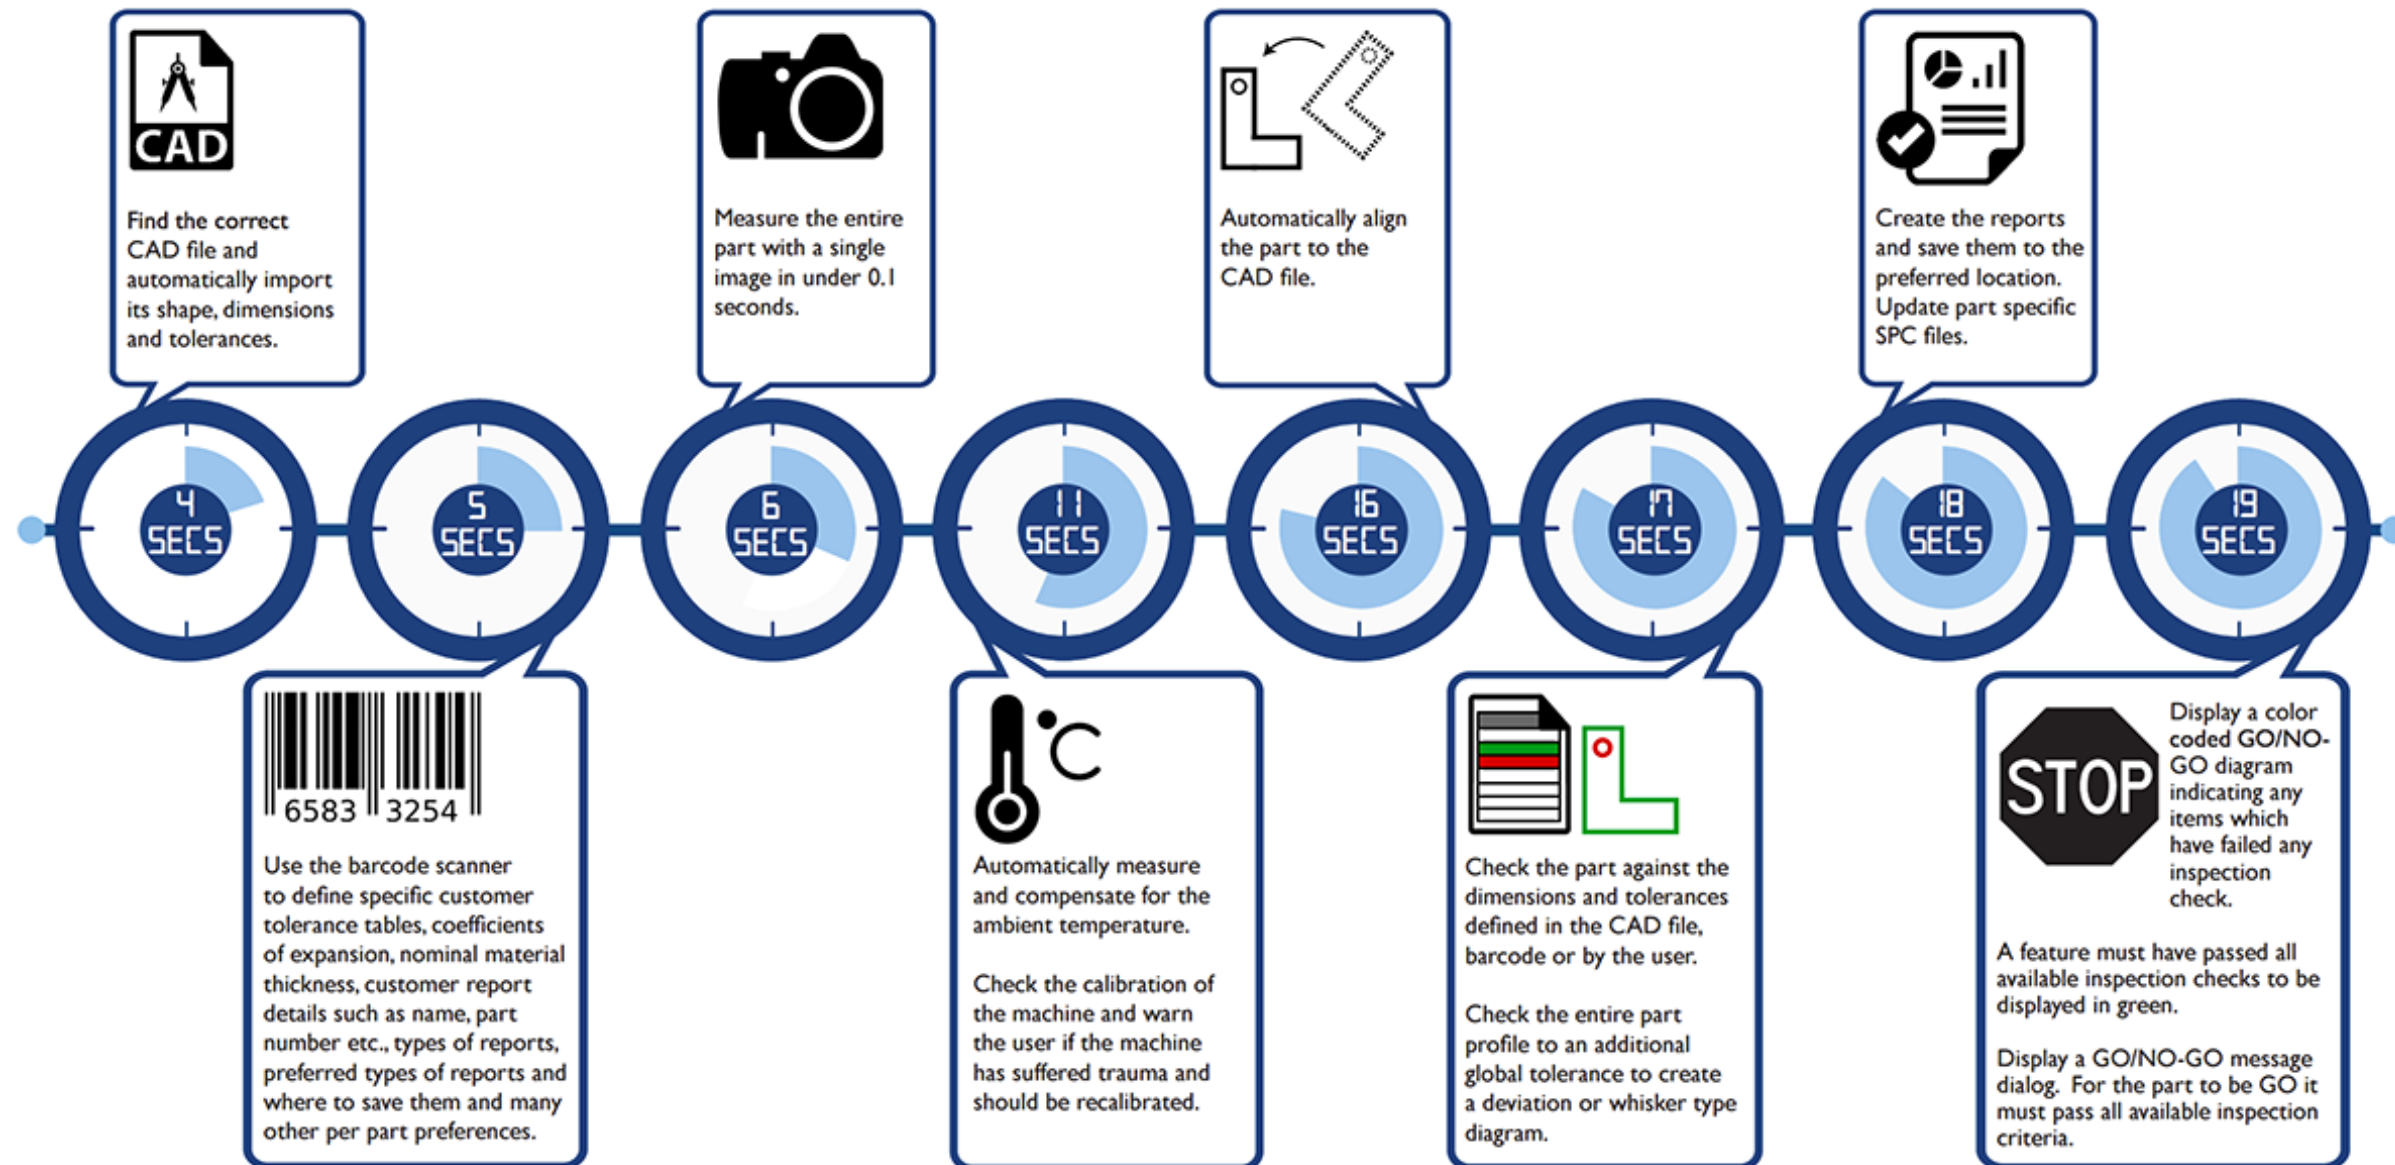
CAD

Find the correct CAD file and automatically import its shape, dimensions and tolerances.

4 SECS

6583 3254

Use the barcode scanner to define specific customer tolerance tables, coefficients of expansion, nominal material thickness, customer report details such as name, part number etc., types of reports, preferred types of reports and where to save them and many other per part preferences.

5 SECS

Measure the entire part with a single image in under 0.1 seconds.

6 SECS

11 SECS

°C

Automatically measure and compensate for the ambient temperature.

Check the calibration of the machine and warn the user if the machine has suffered trauma and should be recalibrated.

Automatically align the part to the CAD file.

16 SECS

17 SECS

Check the part against the dimensions and tolerances defined in the CAD file, barcode or by the user.

Check the entire part profile to an additional global tolerance to create a deviation or whisker type diagram.

Create the reports and save them to the preferred location. Update part specific SPC files.

18 SECS

19 SECS

STOP

Display a color coded GO/NO-GO diagram indicating any items which have failed any inspection check.

A feature must have passed all available inspection checks to be displayed in green.

Display a GO/NO-GO message dialog. For the part to be GO it must pass all available inspection criteria.